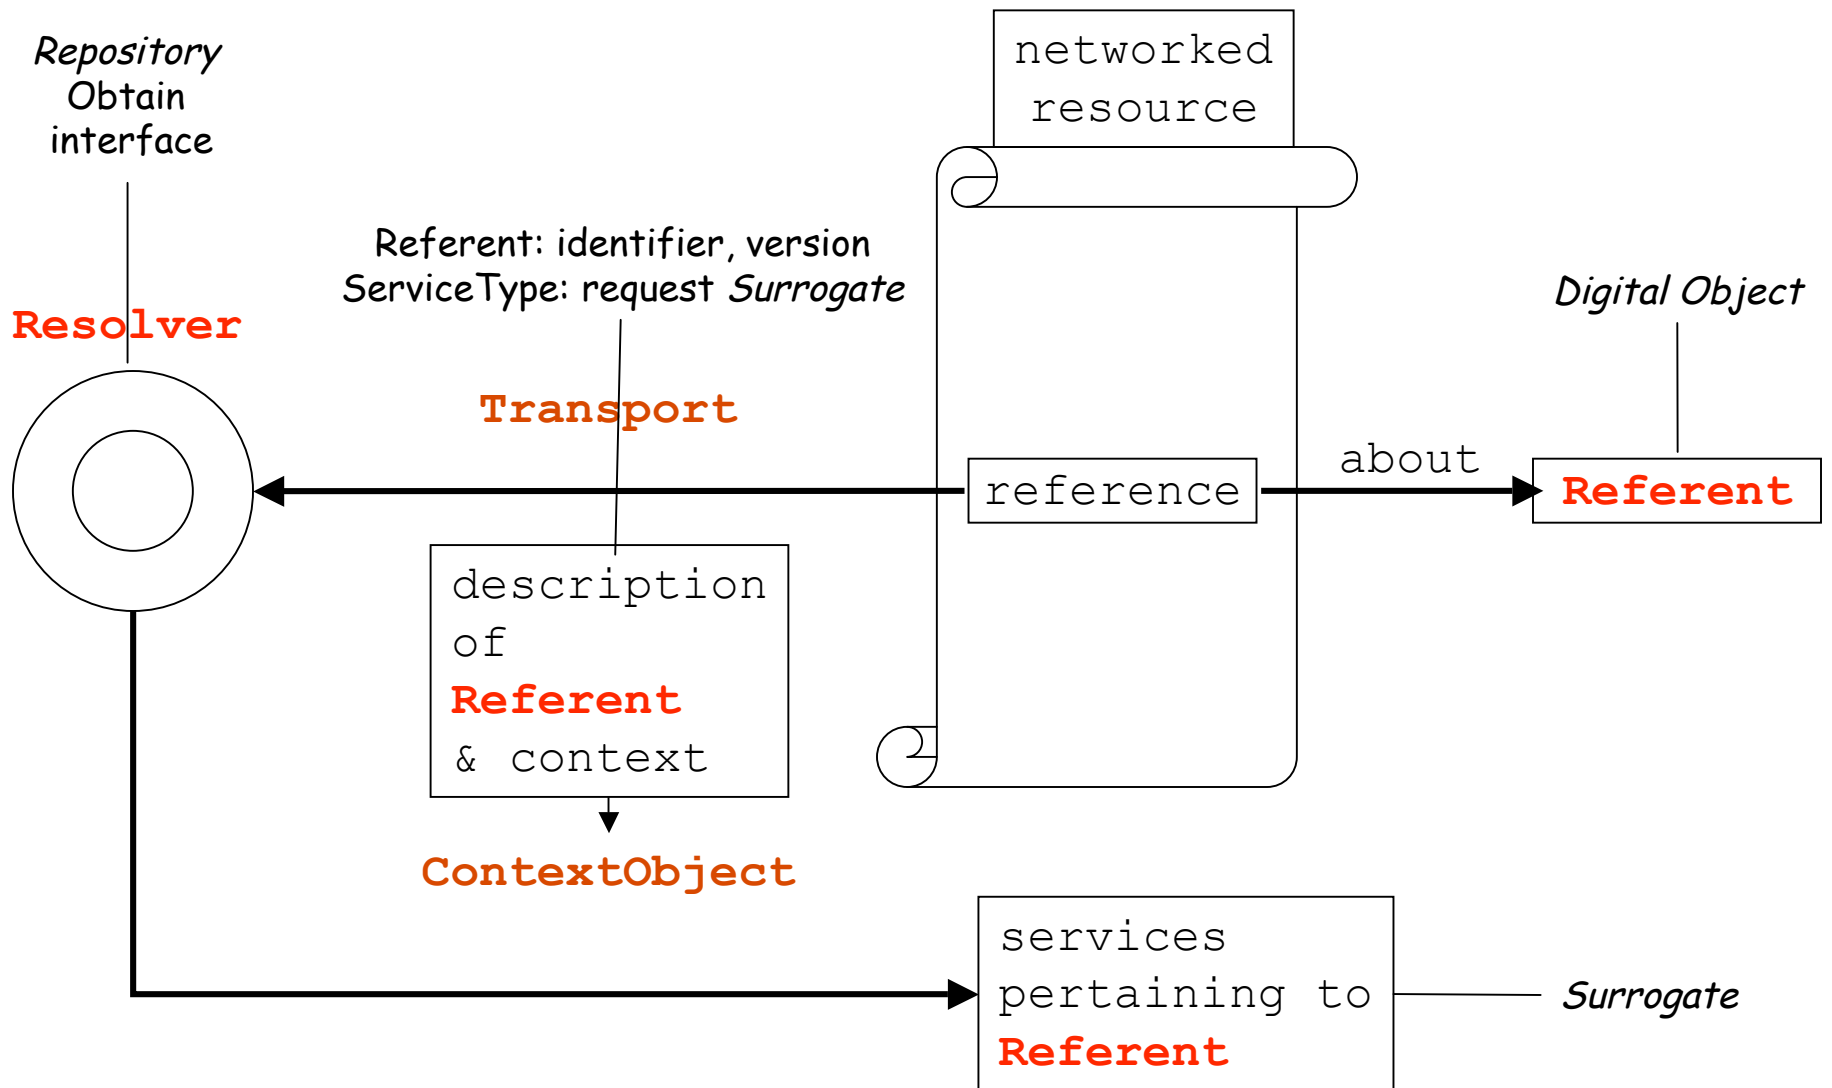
Repository Obtain interface

networked resource

Referent: identifier, version
ServiceType: request Surrogate

Digital Object

Resolver

Transport

about

reference

Referent

description of Referent & context

ContextObject

services pertaining to Referent

Surrogate